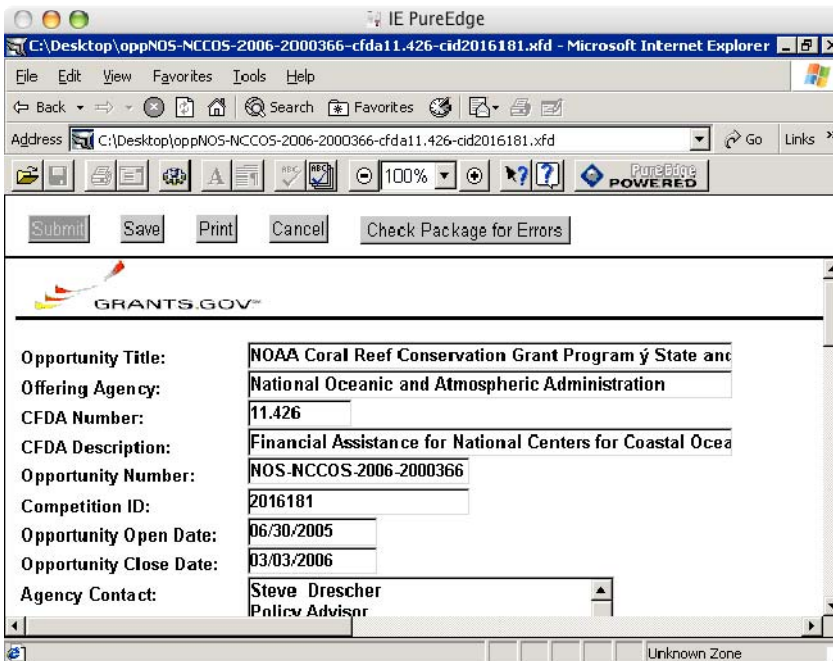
IE PureEdge

C:\Desktop\oppNOS-NCCOS-2006-2000366-cfda11.426-cid2016181.xfd - Microsoft Internet Explorer

File Edit View Favorites Tools Help

Back Search Favorites

Address C:\Desktop\oppNOS-NCCOS-2006-2000366-cfda11.426-cid2016181.xfd Go Links

100%

PureEdge POWERED

Submit Save Print Cancel Check Package for Errors

GRANTS.GOV

| | |
|---|---|
| Opportunity Title: | NOAA Coral Reef Conservation Grant Program ý State anc |
| Offering Agency: | National Oceanic and Atmospheric Administration |
| CFDA Number: | 11.426 |
| CFDA Description: | Financial Assistance for National Centers for Coastal Ocea |
| Opportunity Number: | NOS-NCCOS-2006-2000366 |
| Competition ID: | 2016181 |
| Opportunity Open Date: | 06/30/2005 |
| Opportunity Close Date: | 03/03/2006 |
| Agency Contact: | Steve Drescher Policy Advisor |

Unknown Zone